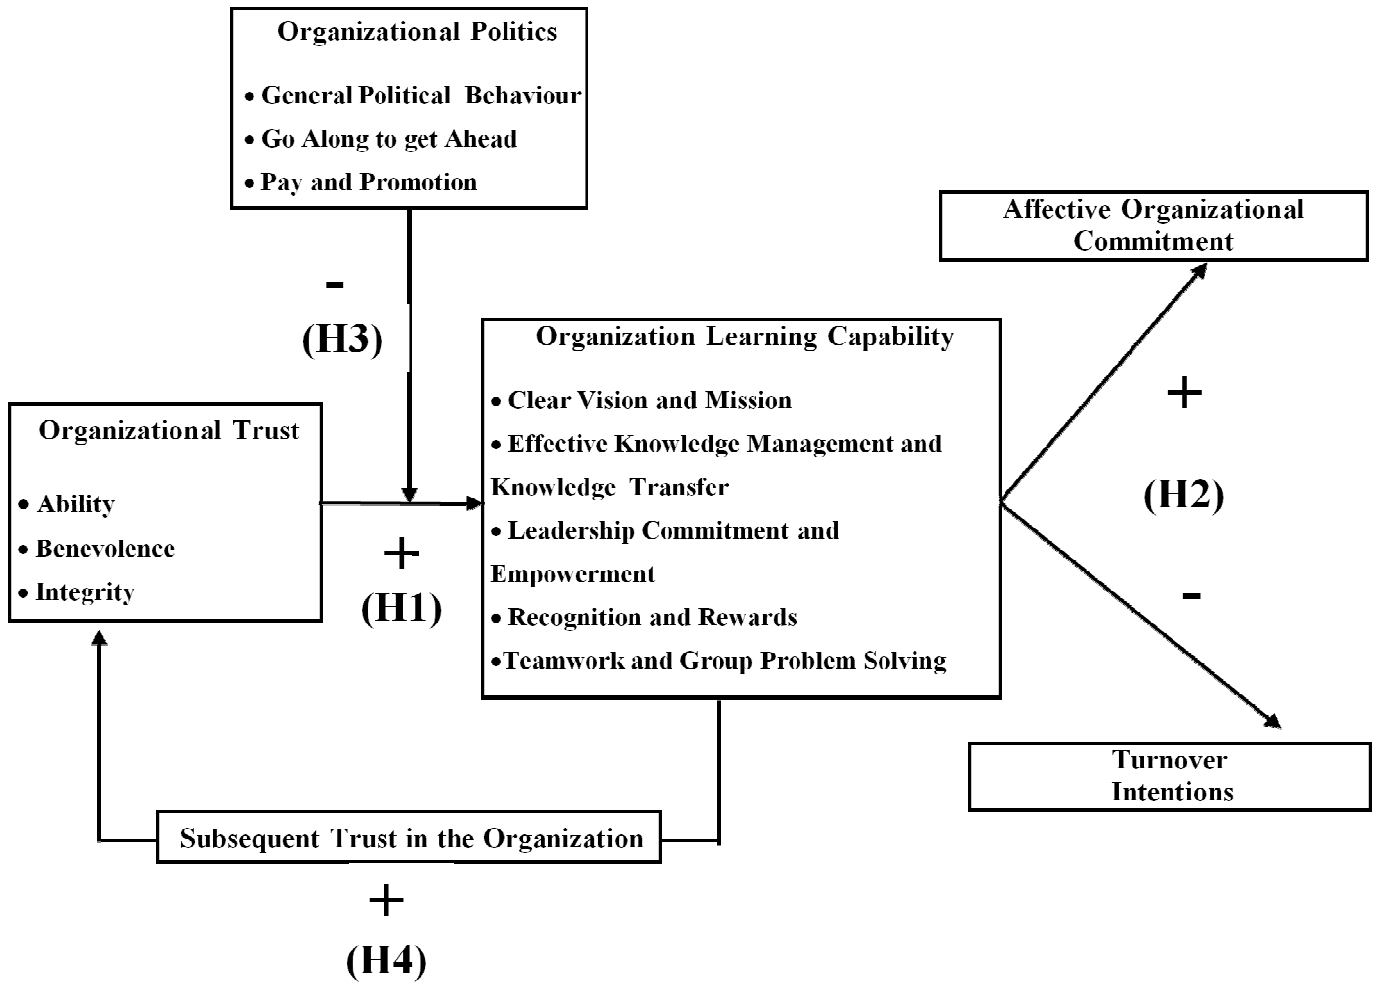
Organizational Politics

• General Political Behaviour
• Go Along to get Ahead
• Pay and Promotion

-
(H3)

Affective Organizational Commitment

Organizational Trust

• Ability
• Benevolence
• Integrity

+
(H1)

Organization Learning Capability

• Clear Vision and Mission
• Effective Knowledge Management and Knowledge Transfer
• Leadership Commitment and Empowerment
• Recognition and Rewards
•Teamwork and Group Problem Solving

+
(H2)
-

Turnover Intentions

Subsequent Trust in the Organization

+
(H4)